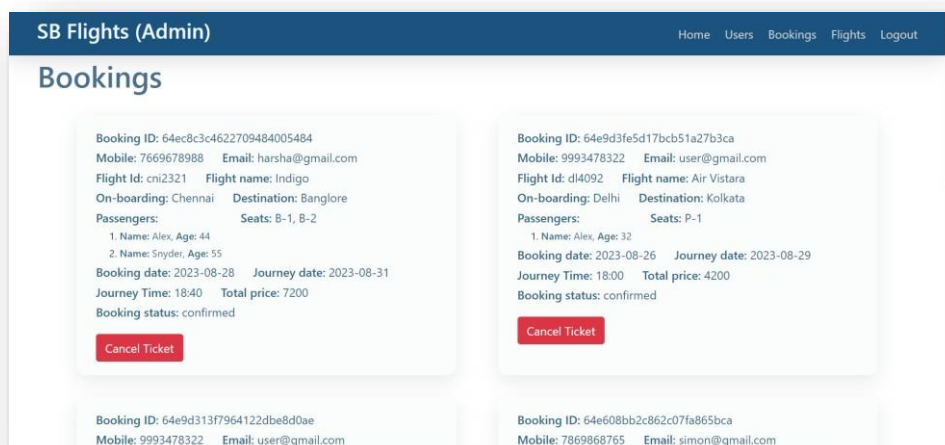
SB Flights (Admin)

Home Users Bookings Flights Logout

Bookings

Booking ID: 64ec8c3c4622709484005484
Mobile: 7669678988 Email: harsha@gmail.com
Flight Id: cni2321 Flight name: Indigo
On-boarding: Chennai Destination: Banglore
Passengers: Seats: B-1, B-2
1. Name: Alex, Age: 44
2. Name: Snyder, Age: 55
Booking date: 2023-08-28 Journey date: 2023-08-31
Journey Time: 18:40 Total price: 7200
Booking status: confirmed

Cancel Ticket

Booking ID: 64e9d3fe5d17bcb51a27b3ca
Mobile: 9993478322 Email: user@gmail.com
Flight Id: dl4092 Flight name: Air Vistara
On-boarding: Delhi Destination: Kolkata
Passengers: Seats: P-1
1. Name: Alex, Age: 32
Booking date: 2023-08-26 Journey date: 2023-08-29
Journey Time: 18:00 Total price: 4200
Booking status: confirmed

Cancel Ticket

Booking ID: 64e9d313f7964122dbe8d0ae
Mobile: 9993478322 Email: user@gmail.com

Booking ID: 64e608bb2c862c07fa865bca
Mobile: 7869868765 Email: simon@gmail.com